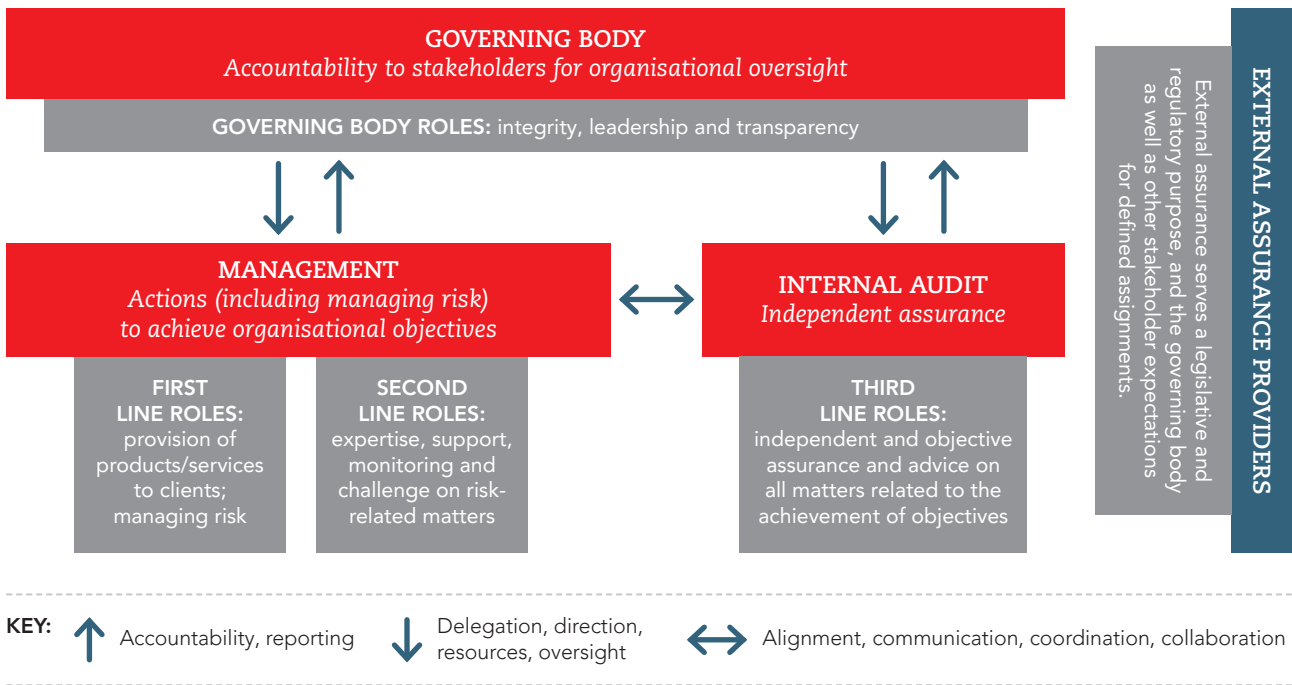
GOVERNING BODY
Accountability to stakeholders for organisational oversight

GOVERNING BODY ROLES: integrity, leadership and transparency

MANAGEMENT
Actions (including managing risk) to achieve organisational objectives

FIRST LINE ROLES: provision of products/services to clients; managing risk

SECOND LINE ROLES: expertise, support, monitoring and challenge on risk-related matters

INTERNAL AUDIT
Independent assurance

THIRD LINE ROLES: independent and objective assurance and advice on all matters related to the achievement of objectives

EXTERNAL ASSURANCE PROVIDERS

External assurance serves a legislative and regulatory purpose, and the governing body as well as other stakeholder expectations for defined assignments.

KEY: Accountability, reporting
Delegation, direction, resources, oversight
Alignment, communication, coordination, collaboration